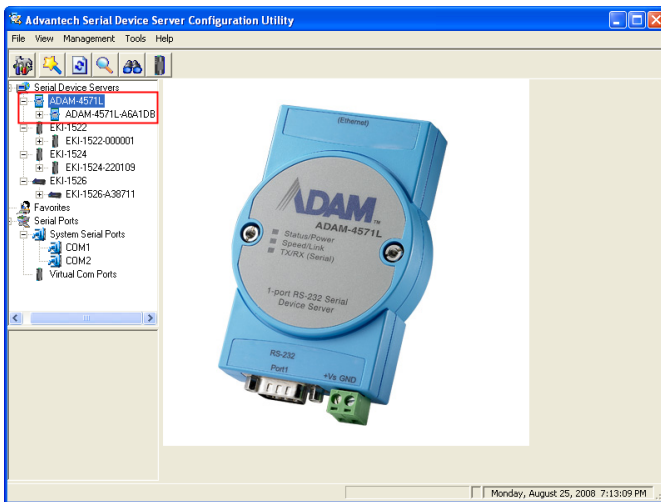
Advantech Serial Device Server Configuration Utility

File View Management Tools Help

Serial Device Servers
ADAM-4571L
ADAM-4571L-A6A1DB
EKI-1522
EKI-1522-000001
EKI-1524
EKI-1524-220109
EKI-1526
EKI-1526-A38711
Favorites
Serial Ports
System Serial Ports
COM1
COM2
Virtual Com Ports

(Ethernet)
ADAM
ADAM-4571L
Status/Power
Speed/Link
TX/RX (Serial)
1-port RS-232 Serial Device Server
RS-232
Port1
+Vs GND

Monday, August 25, 2008 7:13:09 PM